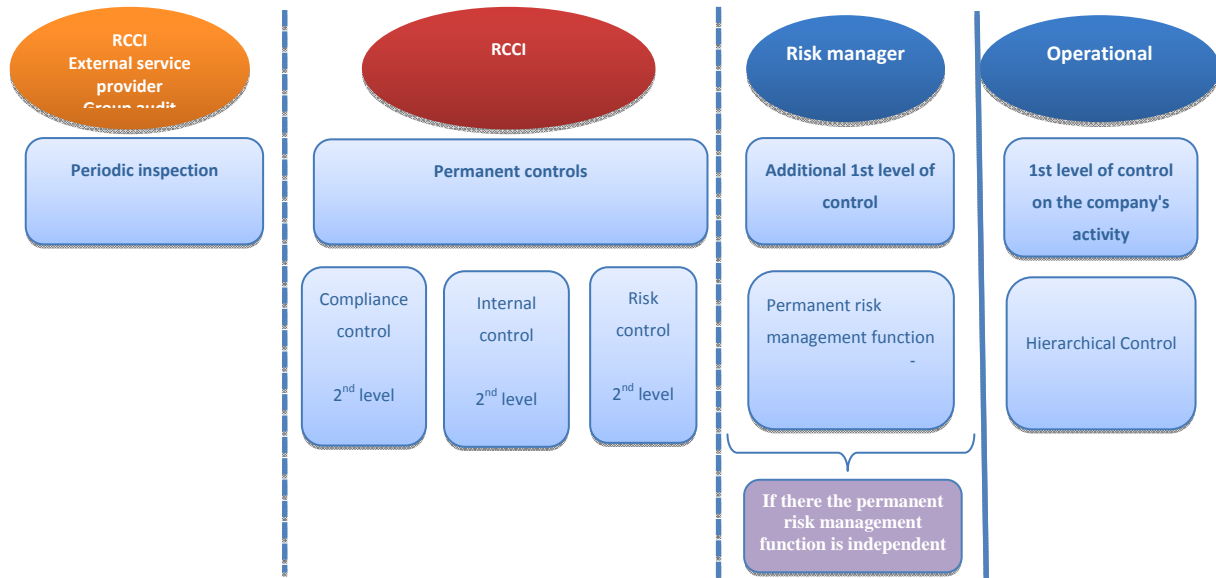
RCCI
External service provider
Group audit

Periodic inspection

RCCI

Permanent controls

Compliance control

$2^{nd}$ level

Internal control

$2^{nd}$ level

Risk control

$2^{nd}$ level

Risk manager

Additional 1st level of control

Permanent risk management function
-

If there the permanent risk management function is independent

Operational

1st level of control on the company's activity

Hierarchical Control